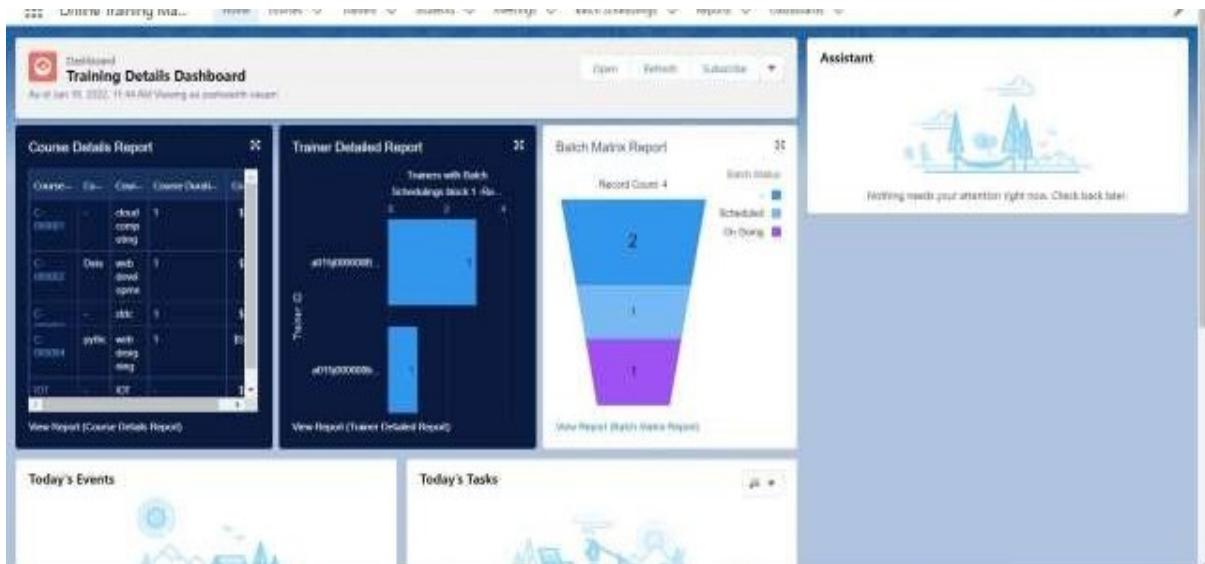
Online Training Ma... Home Courses Batches Students Meetings Batch Schedulings Reports Dashboards

Dashboard
Training Details Dashboard
As of Jan 19, 2022, 11:44 AM Viewing as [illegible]

Open Refresh Subscribe

Assistant

Nothing needs your attention right now. Check back later.

Course Details Report

| Course... | Co... | Cour... | Course Durati... | Co |
|---|---|---|---|---|
| C-00001 | - | cloud computing | 1 | $ |
| C-00002 | Dee | web development | 1 | $ |
| C- | - | ddc | 1 | $ |
| C-00004 | pythc | web designing | 1 | $5 |
| IOT | - | IOT | - | $ |

View Report (Course Details Report)

Trainer Detailed Report

Trainers with Batch Schedulings block 1 -Re...

0 2 4

a01fg000000... 1
a01fg000000... 1

Trainer ID

View Report (Trainer Detailed Report)

Batch Matrix Report

Record Count: 4

Batch Status
-
Scheduled
On Going

2
1
1

View Report (Batch Matrix Report)

Today's Events

Today's Tasks